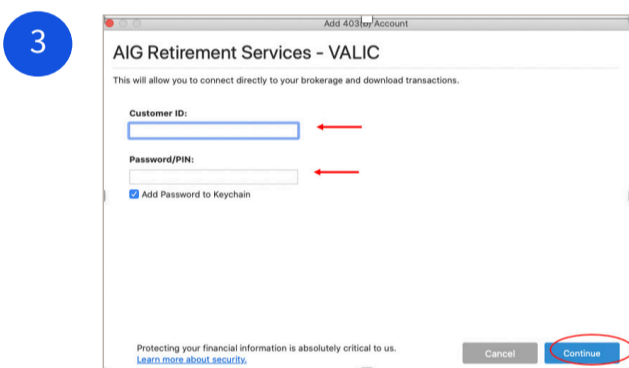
3

Add 403(b) Account

AIG Retirement Services - VALIC

This will allow you to connect directly to your brokerage and download transactions.

Customer ID:

Password/PIN:

Add Password to Keychain

Protecting your financial information is absolutely critical to us.
Learn more about security.

Cancel

Continue